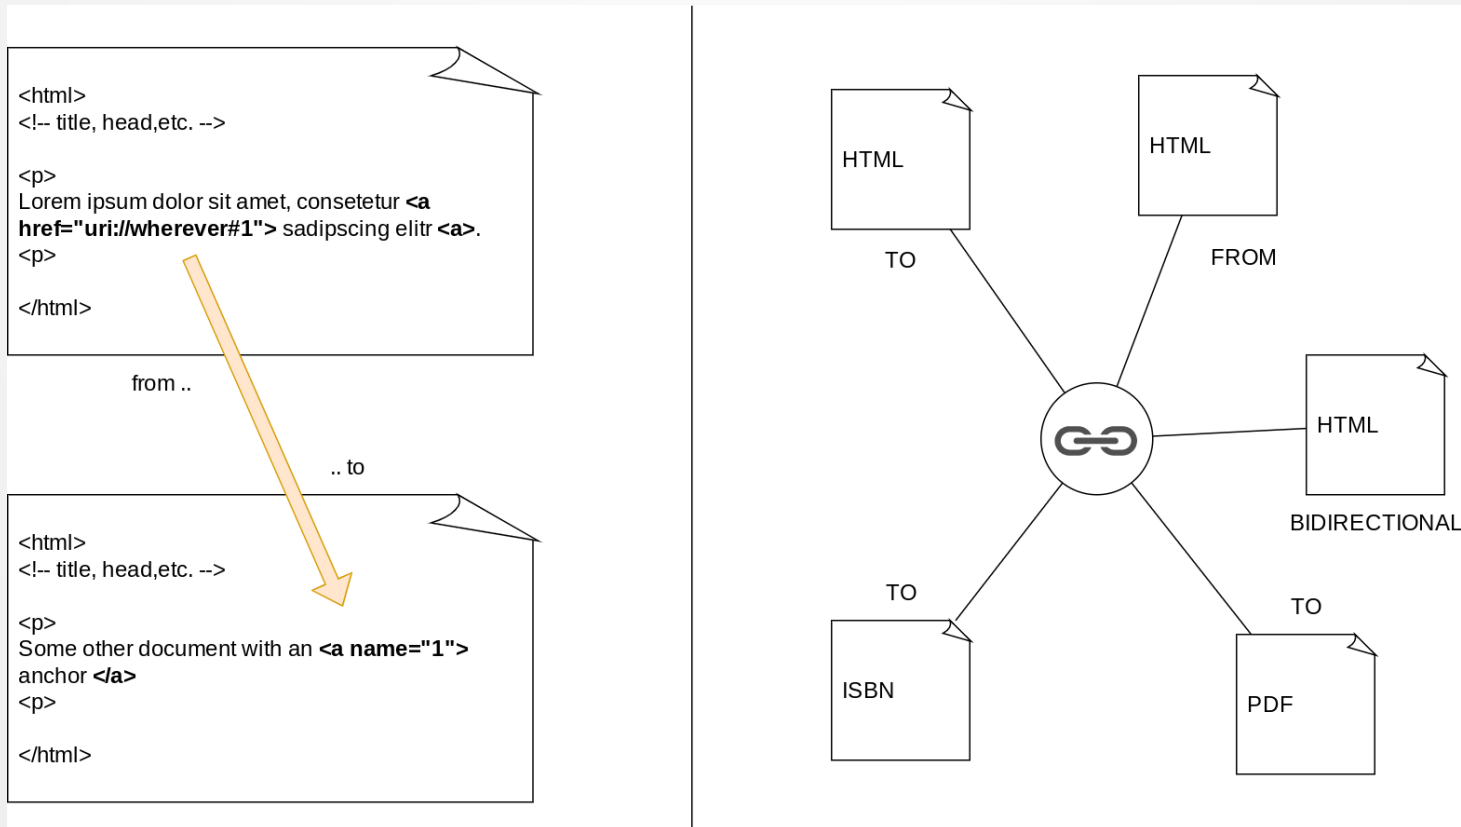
&lt;html&gt;
&lt;!-- title, head,etc. --&gt;

&lt;p&gt;
Lorem ipsum dolor sit amet, consetetur **&lt;a href="uri://wherever#1"&gt;** sadipscing elitr **&lt;a&gt;**.
&lt;p&gt;

&lt;/html&gt;

from ..

.. to

&lt;html&gt;
&lt;!-- title, head,etc. --&gt;

&lt;p&gt;
Some other document with an **&lt;a name="1"&gt;** anchor **&lt;/a&gt;**
&lt;p&gt;

&lt;/html&gt;

HTML

TO

HTML

FROM

HTML

BIDIRECTIONAL

TO

ISBN

TO

PDF